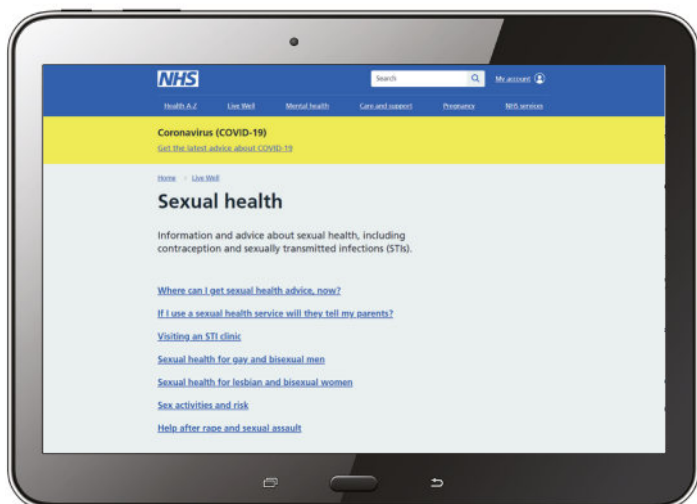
NHS

Search

My account

Health A-Z Live Well Mental health Care and support Pregnancy NHS services

Coronavirus (COVID-19)
Get the latest advice about COVID-19

Home > Live Well

Sexual health

Information and advice about sexual health, including contraception and sexually transmitted infections (STIs).

Where can I get sexual health advice, now?

If I use a sexual health service will they tell my parents?

Visiting an STI clinic

Sexual health for gay and bisexual men

Sexual health for lesbian and bisexual women

Sex activities and risk

Help after rape and sexual assault